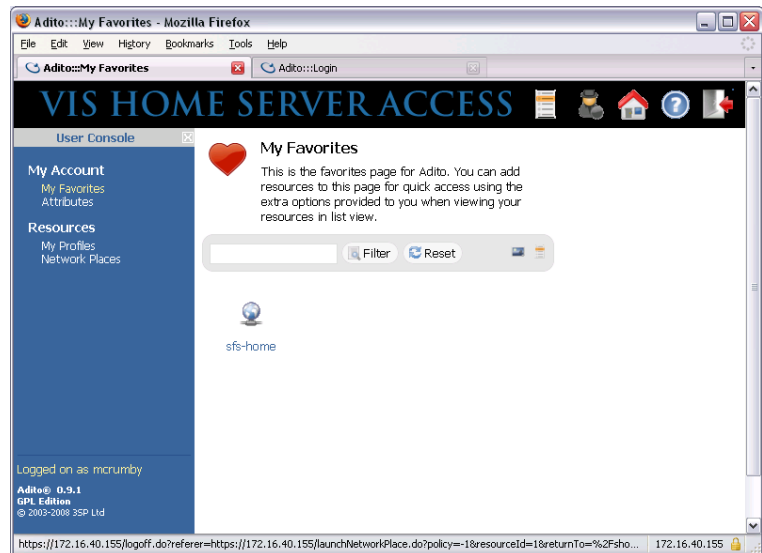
Adito:::My Favorites - Mozilla Firefox

File Edit View History Bookmarks Tools Help

Adito:::My Favorites

Adito:::Login

VIS HOME SERVER ACCESS

User Console

My Account
My Favorites
Attributes

Resources
My Profiles
Network Places

My Favorites

This is the favorites page for Adito. You can add resources to this page for quick access using the extra options provided to you when viewing your resources in list view.

Filter Reset

sfs-home

Logged on as mcrumby

Adito® 0.9.1
GPL Edition
© 2003-2008 3SP Ltd

https://172.16.40.155/logoff.do?referer=https://172.16.40.155/launchNetworkPlace.do?policy=-1&resourceId=1&returnTo=%2Fsho... 172.16.40.155